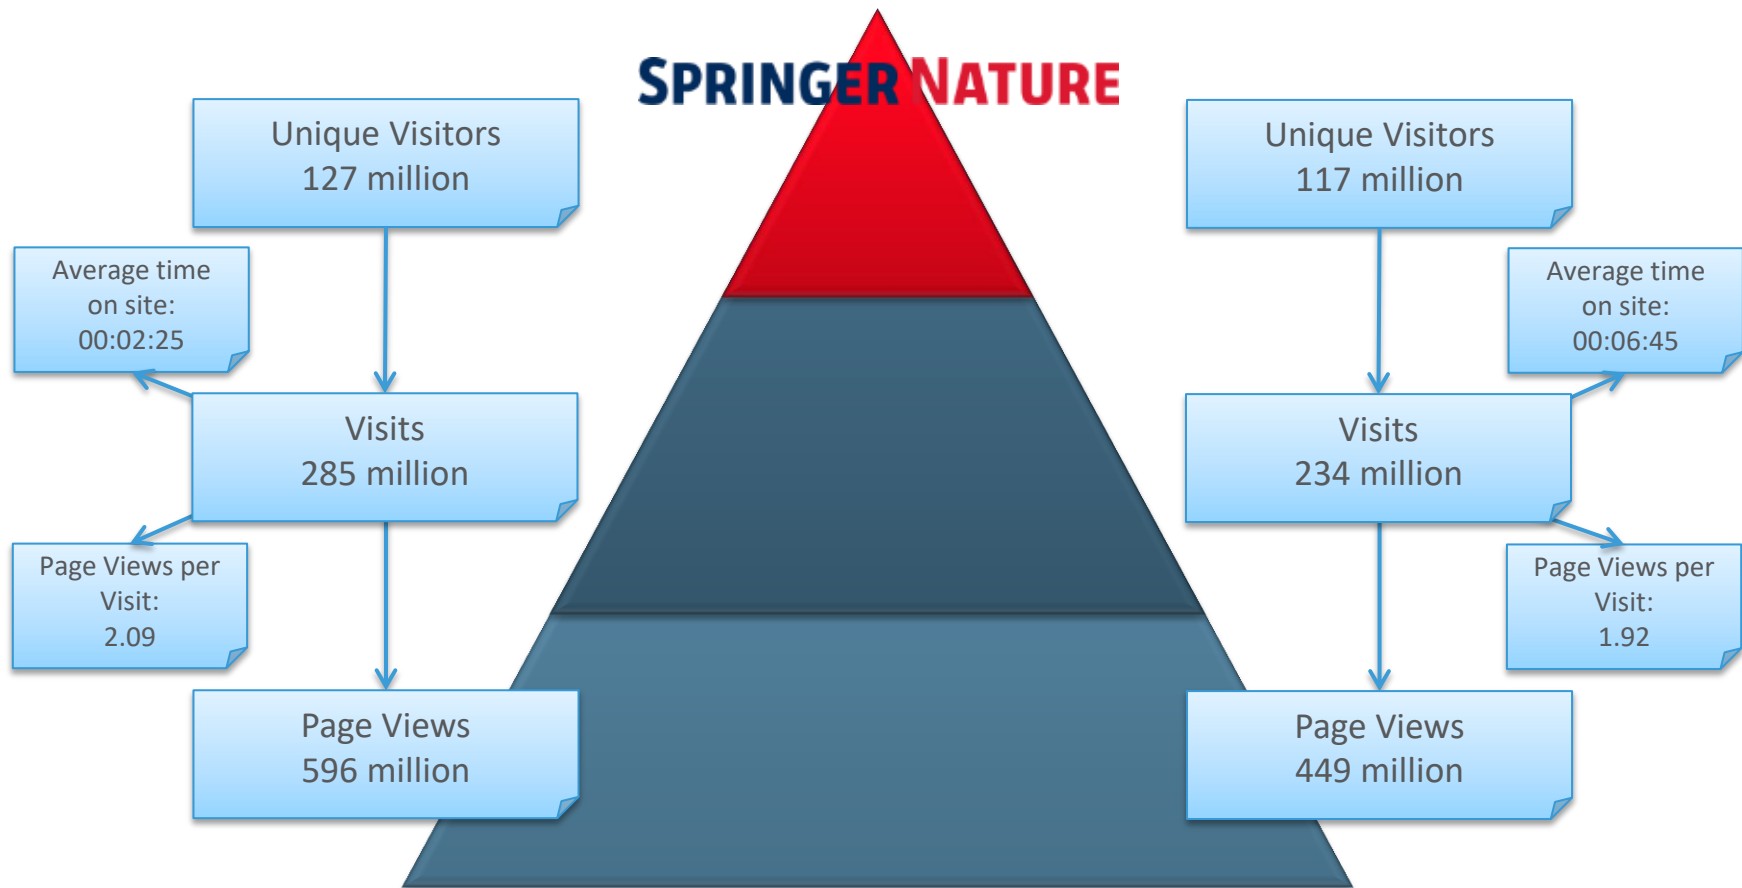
SPRINGER NATURE

Unique Visitors
127 million

Average time on site:
00:02:25

Visits
285 million

Page Views per Visit:
2.09

Page Views
596 million

Unique Visitors
117 million

Average time on site:
00:06:45

Visits
234 million

Page Views per Visit:
1.92

Page Views
449 million